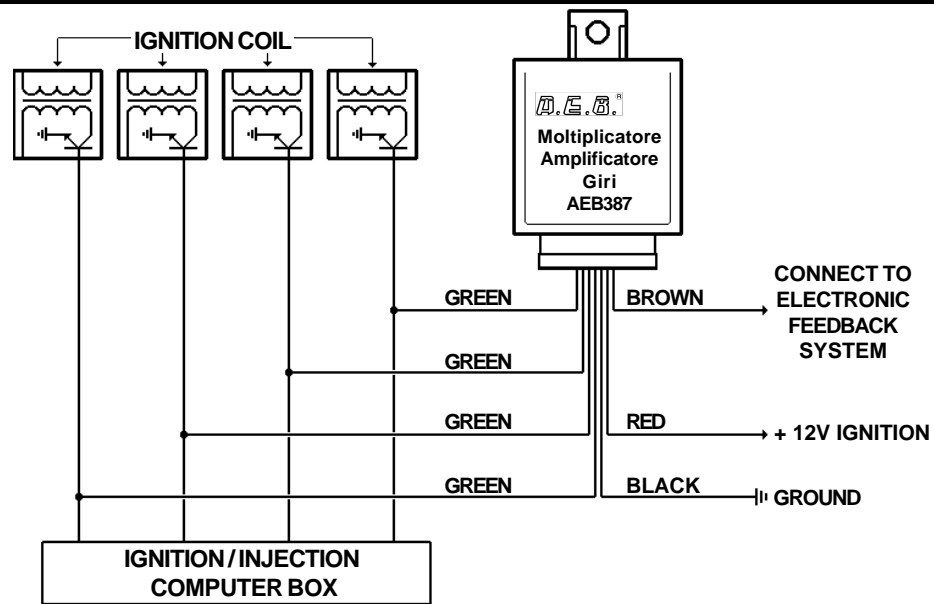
IGNITION COIL

A.E.B.®
Moltiplicatore
Amplificatore
Giri
AEB387

GREEN
BROWN
CONNECT TO
ELECTRONIC
FEEDBACK
SYSTEM

GREEN

GREEN
RED
+ 12V IGNITION

GREEN
BLACK
GROUND

IGNITION / INJECTION
COMPUTER BOX